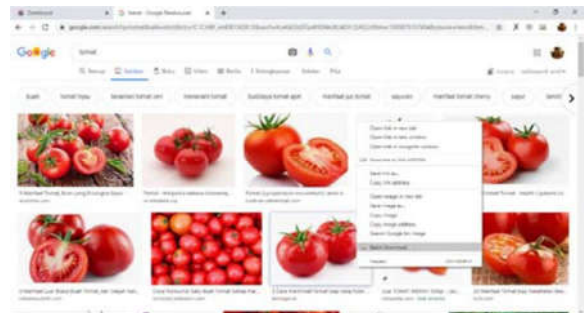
Dashboard
tomat - Google Penelusuran
Google
tomat
Semua
Gambar
Buku
Video
Berita
Selengkapnya
Setelan
Alat
buah
tomat hijau
tanaman tomat
manfaat tomat
budidaya tomat
manfaat jus tomat
sayuran
manfaat tomat cherry
sayur
Open link in new tab
Open link in new window
Open link in incognito window
Save link as...
Copy link address
Open image in new tab
Save image as...
Copy image
Copy image address
Search Google for image
Inspect
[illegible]